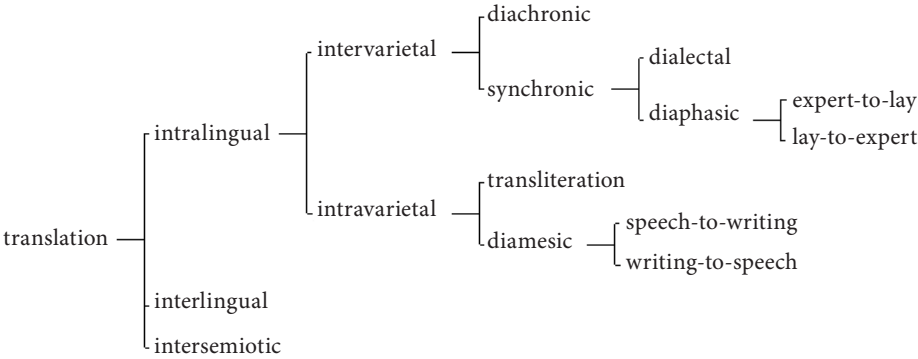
translation
intralingual
intervarietal
diachronic
synchronic
dialectal
diaphasic
expert-to-lay
lay-to-expert
intravarietal
transliteration
diamesic
speech-to-writing
writing-to-speech
interlingual
intersemiotic